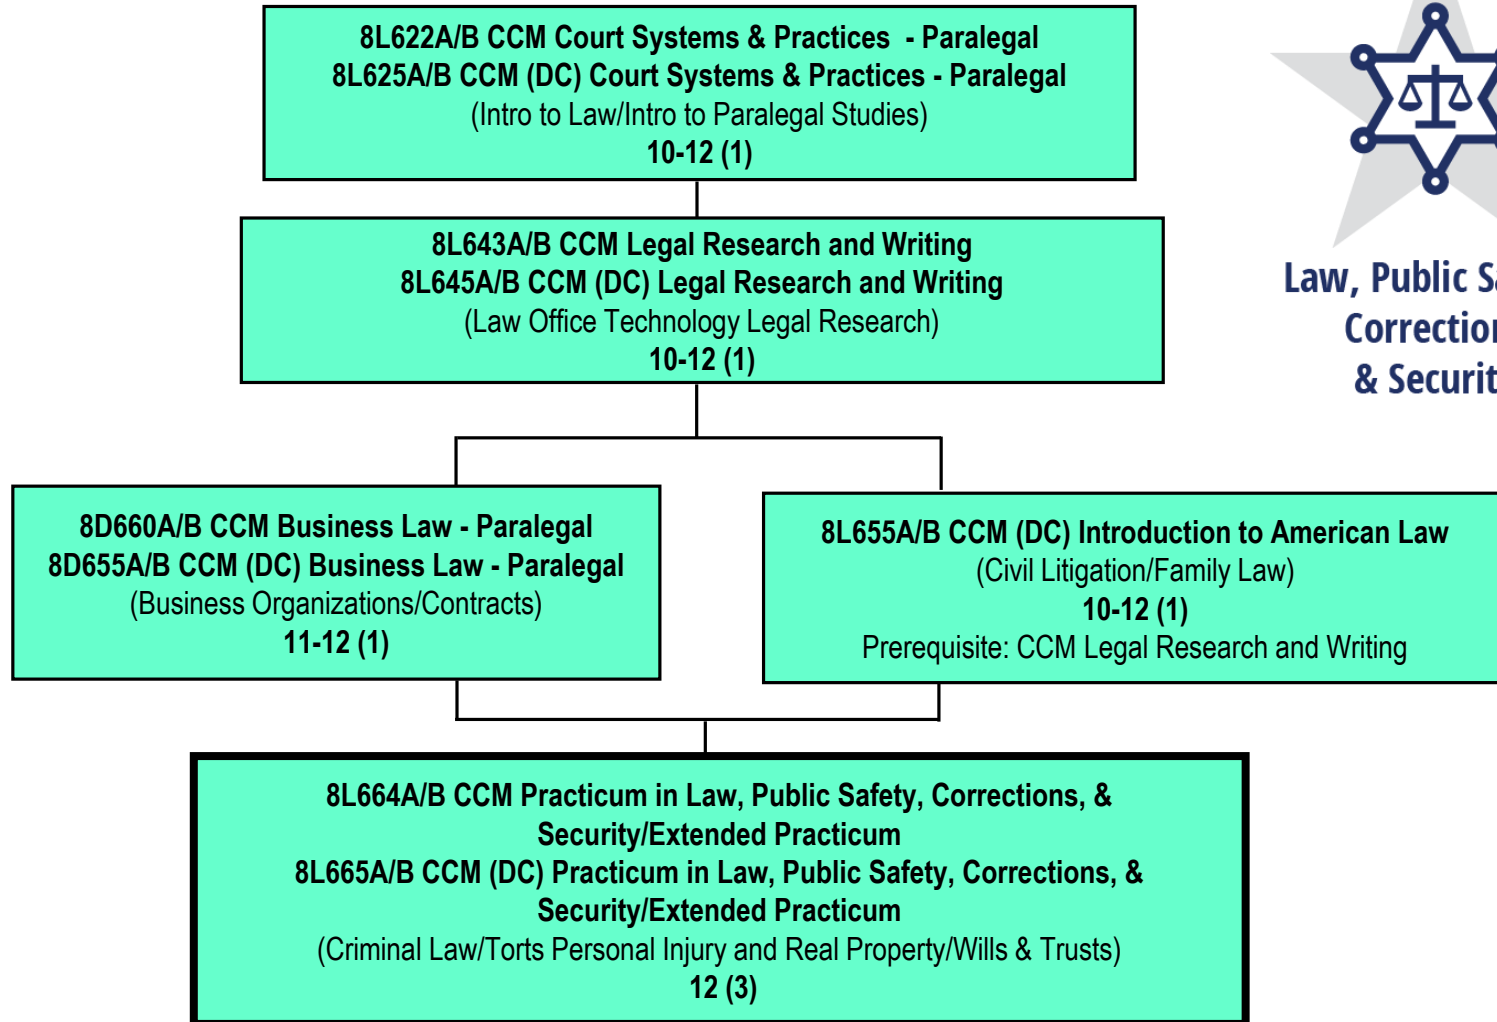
8L622A/B CCM Court Systems & Practices - Paralegal
8L625A/B CCM (DC) Court Systems & Practices - Paralegal
(Intro to Law/Intro to Paralegal Studies)
10-12 (1)

Law, Public S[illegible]
Correction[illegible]
& Securit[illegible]

8L643A/B CCM Legal Research and Writing
8L645A/B CCM (DC) Legal Research and Writing
(Law Office Technology Legal Research)
10-12 (1)

8D660A/B CCM Business Law - Paralegal
8D655A/B CCM (DC) Business Law - Paralegal
(Business Organizations/Contracts)
11-12 (1)

8L655A/B CCM (DC) Introduction to American Law
(Civil Litigation/Family Law)
10-12 (1)
Prerequisite: CCM Legal Research and Writing

8L664A/B CCM Practicum in Law, Public Safety, Corrections, & Security/Extended Practicum
8L665A/B CCM (DC) Practicum in Law, Public Safety, Corrections, & Security/Extended Practicum
(Criminal Law/Torts Personal Injury and Real Property/Wills & Trusts)
12 (3)